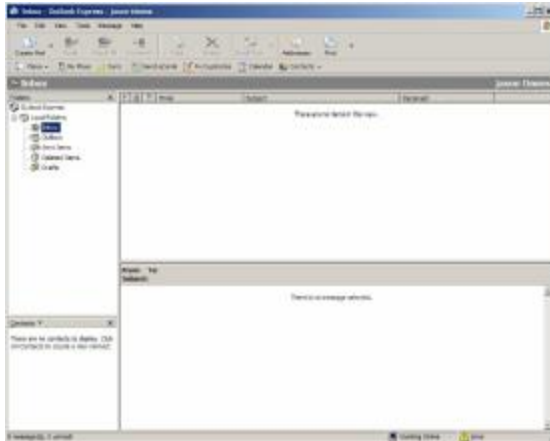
Inbox - Outlook Express - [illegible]

File Edit View Tools Message Help

Create Mail Reply Reply All Forward Print Delete Send/Recv Addresses Find

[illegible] My Shop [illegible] Send and Link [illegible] Calendar Contacts

Inbox

Folders

Outlook Express
Local Folders
Inbox
Outbox
Sent Items
Deleted Items
Drafts

From Subject Received

There are no items in this view.

From: To:
Subject:

There is no message selected.

Contacts

There are no contacts to display. Click on Contacts to create a new contact.

0 message(s), 0 unread

Working Online

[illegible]